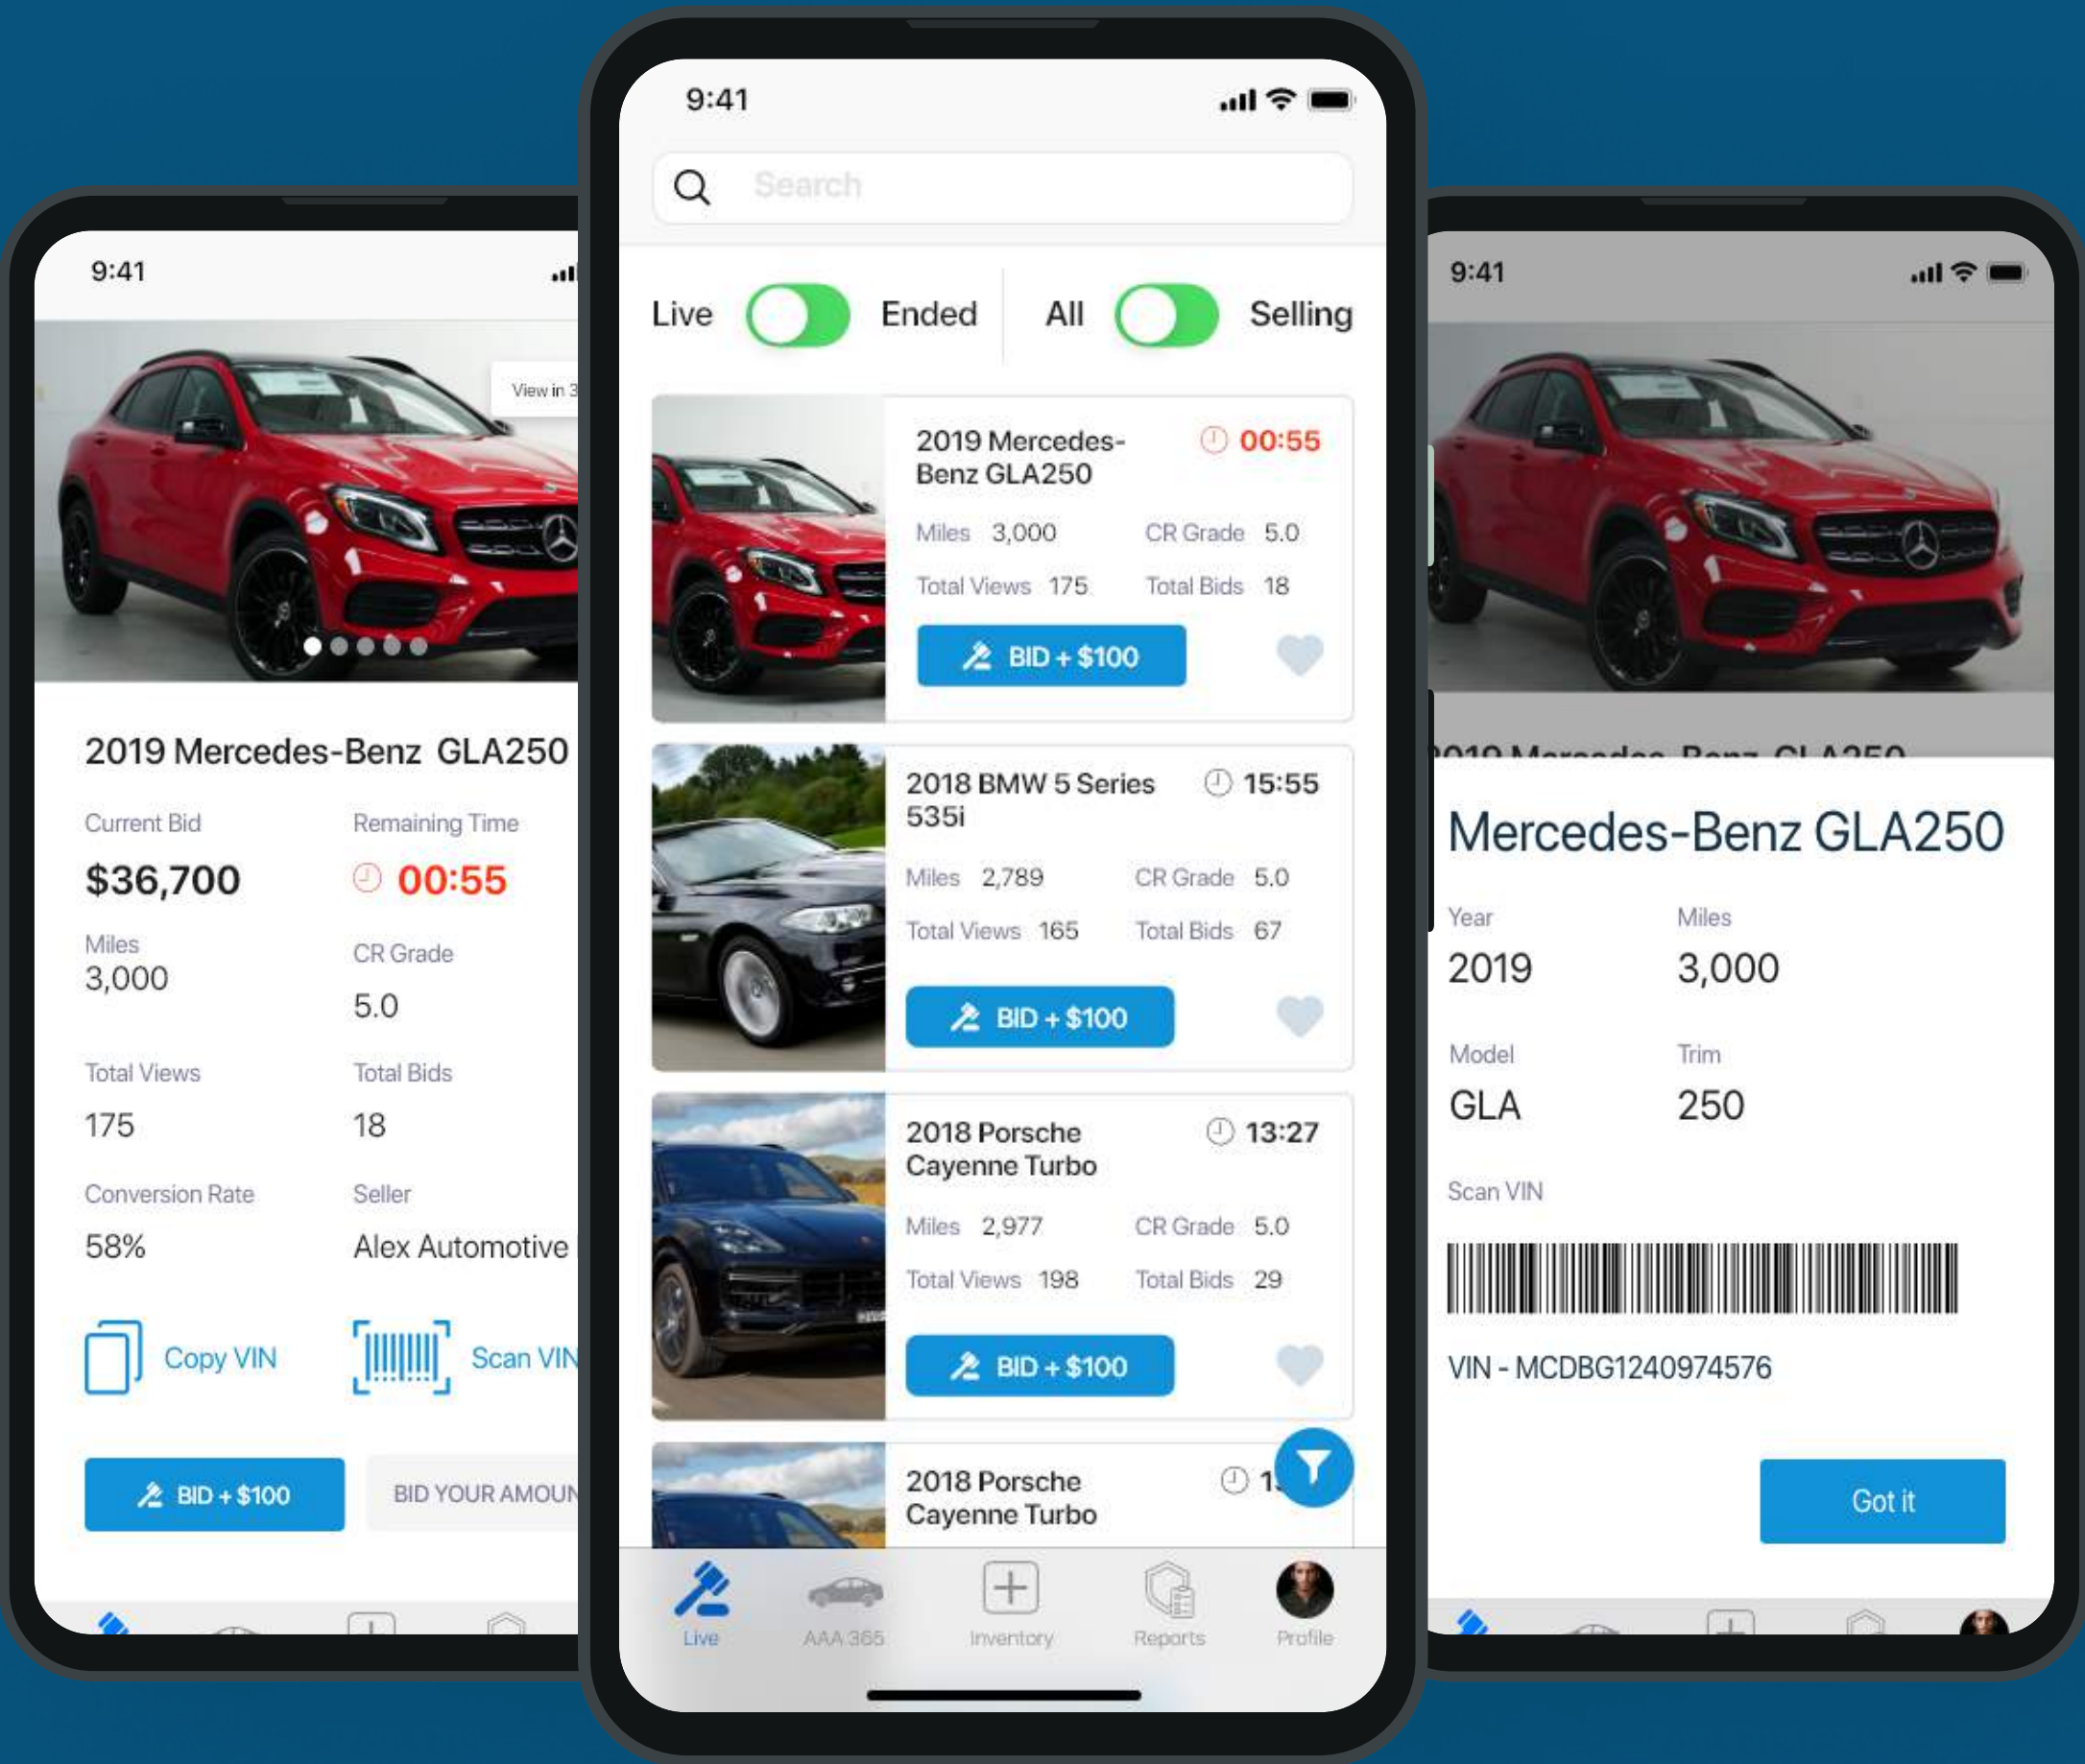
9:41

View in 3

2019 Mercedes-Benz GLA250

Current Bid
$36,700

Remaining Time
00:55

Miles
3,000

CR Grade
5.0

Total Views
175

Total Bids
18

Conversion Rate
58%

Seller
Alex Automotive

Copy VIN

Scan VIN

BID + $100

BID YOUR AMOUN

9:41

Search

Live Ended All Selling

2019 Mercedes-Benz GLA250
00:55
Miles 3,000 CR Grade 5.0
Total Views 175 Total Bids 18
BID + $100

2018 BMW 5 Series 535i
15:55
Miles 2,789 CR Grade 5.0
Total Views 165 Total Bids 67
BID + $100

2018 Porsche Cayenne Turbo
13:27
Miles 2,977 CR Grade 5.0
Total Views 198 Total Bids 29
BID + $100

2018 Porsche Cayenne Turbo
1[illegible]

Live AAA 365 Inventory Reports Profile

9:41

Mercedes-Benz GLA250

Year
2019

Miles
3,000

Model
GLA

Trim
250

Scan VIN

VIN - MCDBG1240974576

Got it